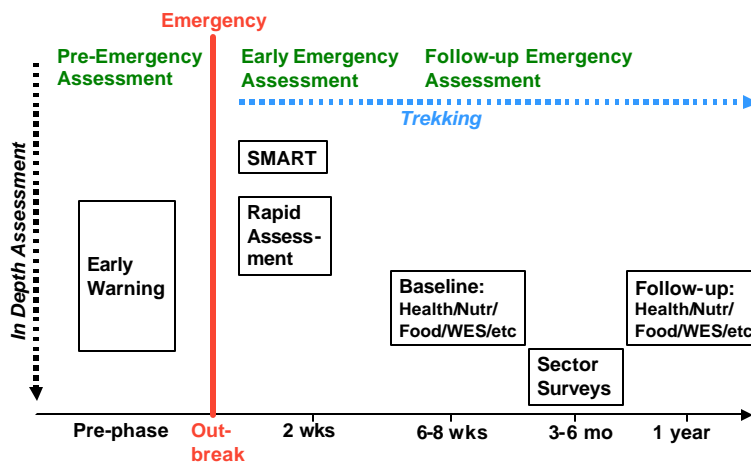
Emergency

Pre-Emergency Assessment

Early Emergency Assessment

Follow-up Emergency Assessment

Trekking

In Depth Assessment

SMART

Rapid Assess-ment

Early Warning

Baseline: Health/Nutr/ Food/WES/etc

Follow-up: Health/Nutr/ Food/WES/etc

Sector Surveys

Pre-phase

Out-break

2 wks

6-8 wks

3-6 mo

1 year